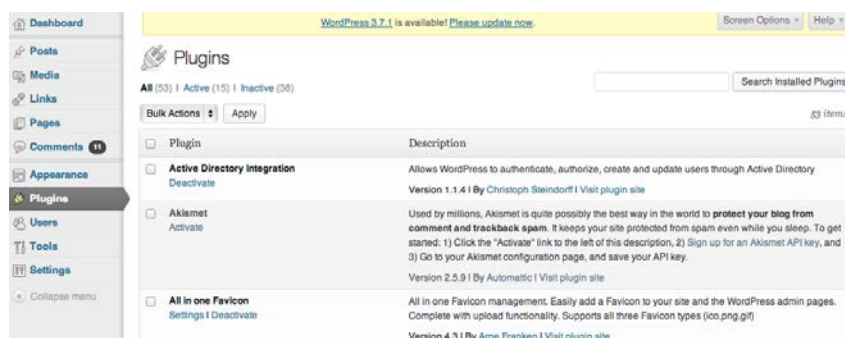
Dashboard
Posts
Media
Links
Pages
Comments 11
Appearance
Plugins
Users
Tools
Settings
Collapse menu

WordPress 3.7.1 is available! Please update now.

Screen Options ▾ Help ▾

Plugins

All (53) | Active (15) | Inactive (38)

Search Installed Plugins

Bulk Actions ⇕ Apply

53 items

| | Plugin | Description |
|---|---|---|
| | Active Directory Integration<br>Deactivate | Allows WordPress to authenticate, authorize, create and update users through Active Directory<br>Version 1.1.4 \| By Christoph Steindorff \| Visit plugin site |
| | Akismet<br>Activate | Used by millions, Akismet is quite possibly the best way in the world to protect your blog from comment and trackback spam. It keeps your site protected from spam even while you sleep. To get started: 1) Click the "Activate" link to the left of this description, 2) Sign up for an Akismet API key, and 3) Go to your Akismet configuration page, and save your API key.<br>Version 2.5.9 \| By Automattic \| Visit plugin site |
| | All in one Favicon<br>Settings \| Deactivate | All in one Favicon management. Easily add a Favicon to your site and the WordPress admin pages. Complete with upload functionality. Supports all three Favicon types (ico,png,gif)<br>Version 4.3 \| By Arne Franken \| Visit plugin site |